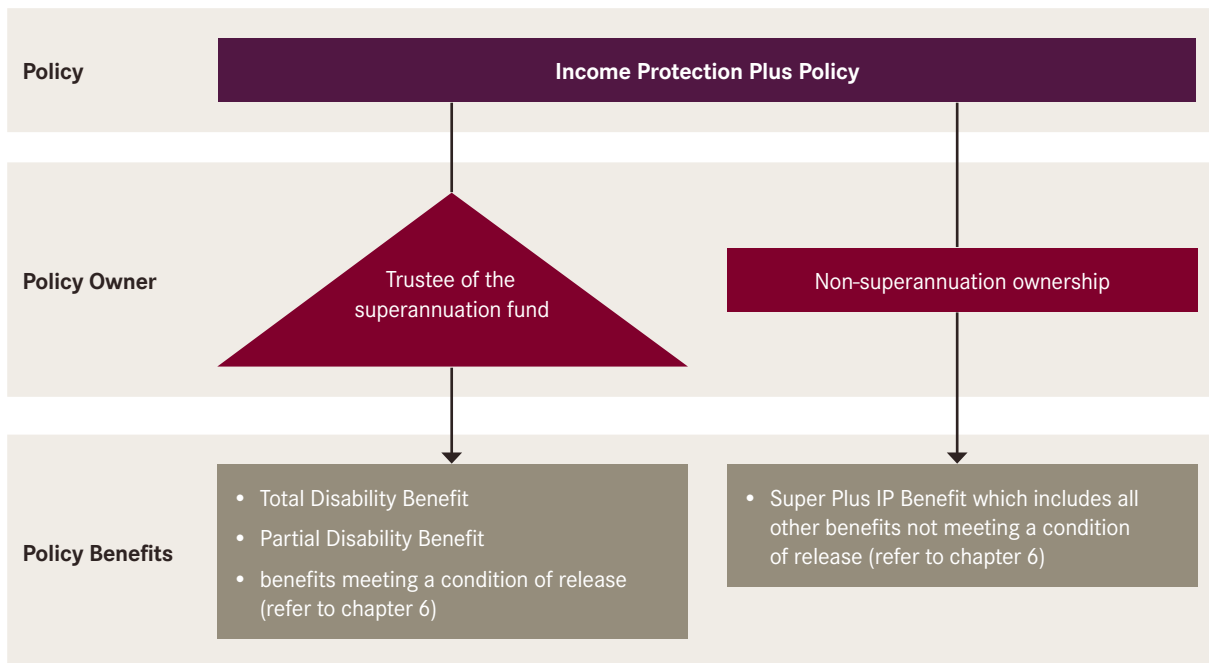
Policy

Income Protection Plus Policy

Policy Owner

Trustee of the superannuation fund

Non-superannuation ownership

Policy Benefits

• Total Disability Benefit
• Partial Disability Benefit
• benefits meeting a condition of release (refer to chapter 6)

• Super Plus IP Benefit which includes all other benefits not meeting a condition of release (refer to chapter 6)